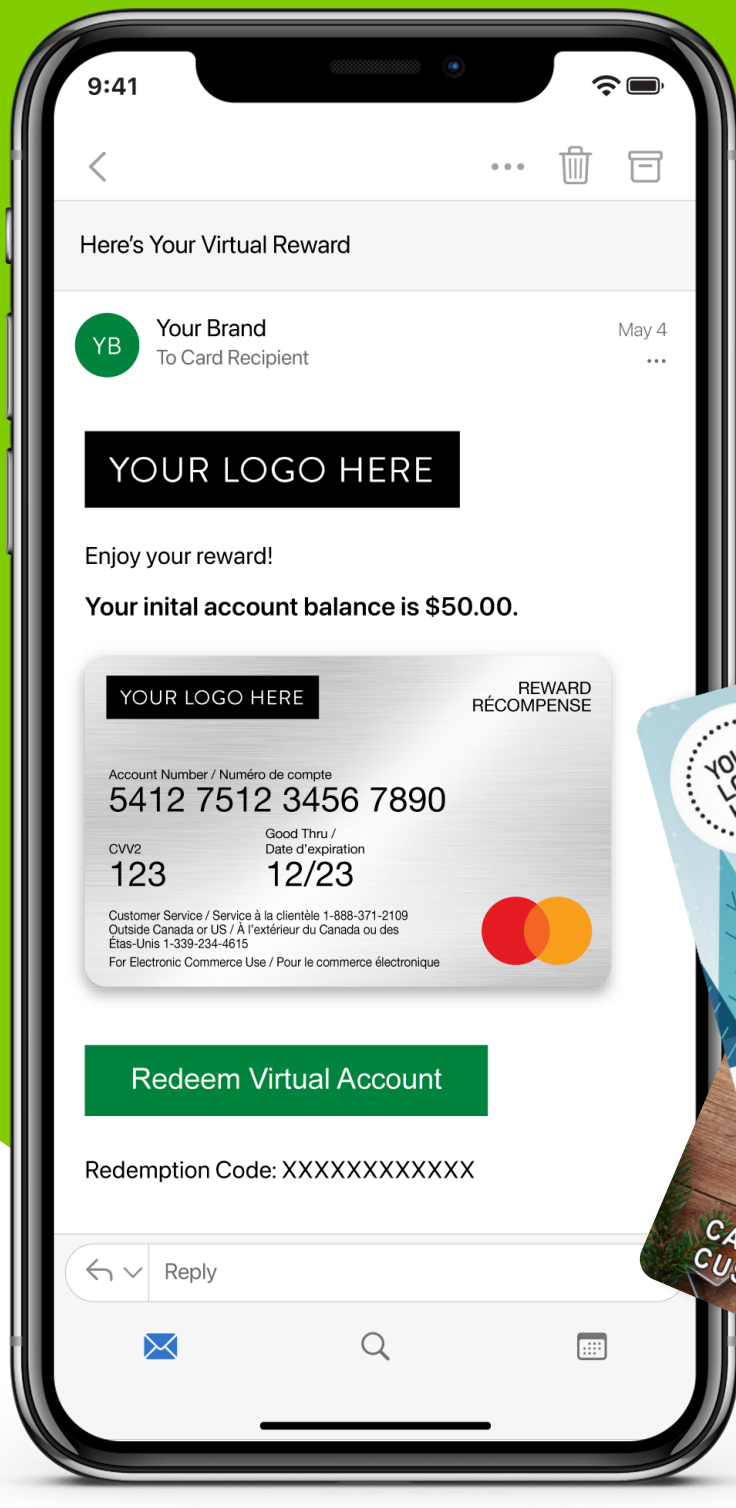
9:41

Here's Your Virtual Reward

YB Your Brand
To Card Recipient
May 4

YOUR LOGO HERE

Enjoy your reward!

**Your inital account balance is $50.00.**

YOUR LOGO HERE
REWARD
RÉCOMPENSE

Account Number / Numéro de compte
5412 7512 3456 7890

CVV2
123

Good Thru /
Date d'expiration
12/23

Customer Service / Service à la clientèle 1-888-371-2109
Outside Canada or US / À l'extérieur du Canada ou des États-Unis 1-339-234-4615
For Electronic Commerce Use / Pour le commerce électronique

Redeem Virtual Account

Redemption Code: XXXXXXXXXXXX

Reply

YO
LO

CA
CUS